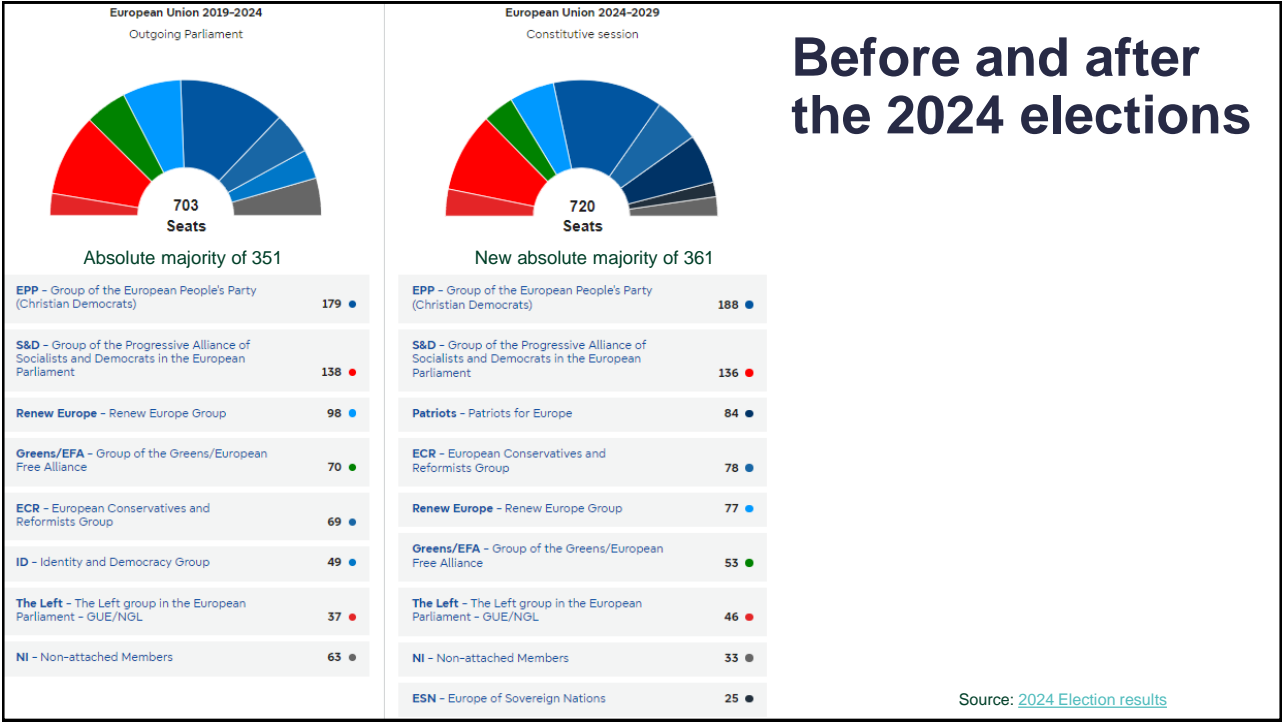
European Union 2019-2024

Outgoing Parliament

703
Seats

Absolute majority of 351

| | |
|---|---|
| EPP – Group of the European People's Party (Christian Democrats) | 179 |
| S&D – Group of the Progressive Alliance of Socialists and Democrats in the European Parliament | 138 |
| Renew Europe – Renew Europe Group | 98 |
| Greens/EFA – Group of the Greens/European Free Alliance | 70 |
| ECR – European Conservatives and Reformists Group | 69 |
| ID – Identity and Democracy Group | 49 |
| The Left – The Left group in the European Parliament – GUE/NGL | 37 |
| NI – Non-attached Members | 63 |

European Union 2024-2029

Constitutive session

720
Seats

New absolute majority of 361

| | |
|---|---|
| EPP – Group of the European People's Party (Christian Democrats) | 188 |
| S&D – Group of the Progressive Alliance of Socialists and Democrats in the European Parliament | 136 |
| Patriots – Patriots for Europe | 84 |
| ECR – European Conservatives and Reformists Group | 78 |
| Renew Europe – Renew Europe Group | 77 |
| Greens/EFA – Group of the Greens/European Free Alliance | 53 |
| The Left – The Left group in the European Parliament – GUE/NGL | 46 |
| NI – Non-attached Members | 33 |
| ESN – Europe of Sovereign Nations | 25 |

Before and after the 2024 elections

Source: 2024 Election results